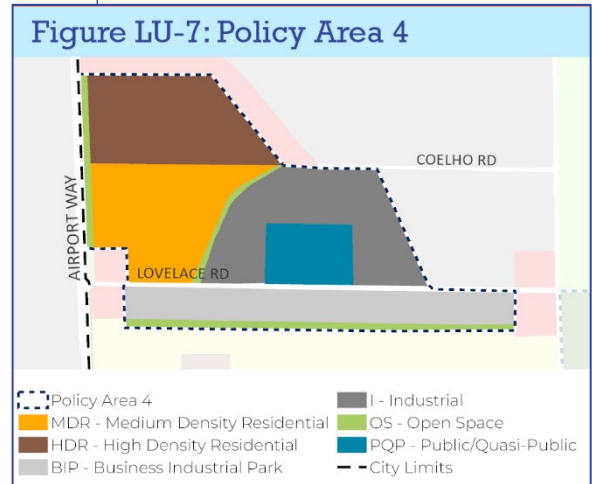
Figure LU-7: Policy Area 4

COELHO RD

AIRPORT WAY

LOVELACE RD

Policy Area 4
MDR - Medium Density Residential
HDR - High Density Residential
BIP - Business Industrial Park
I - Industrial
OS - Open Space
PQP - Public/Quasi-Public
City Limits